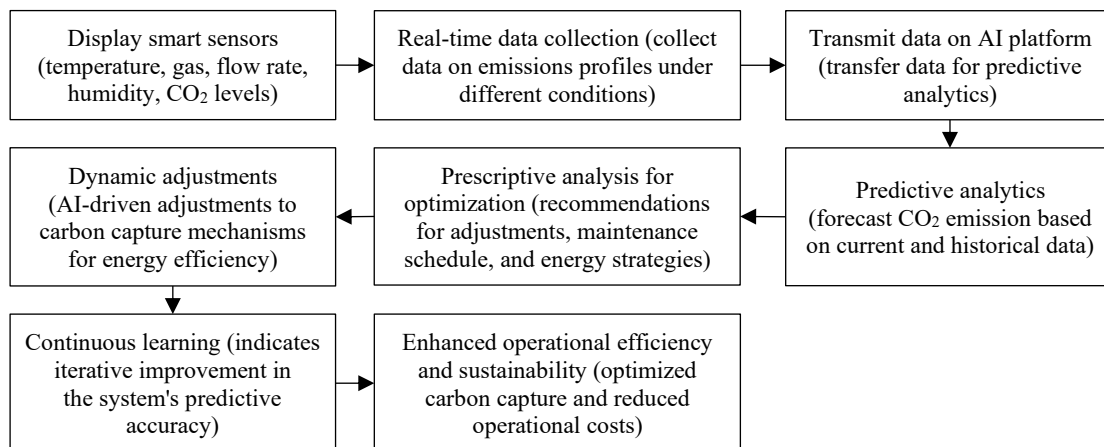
Display smart sensors (temperature, gas, flow rate, humidity, $CO_2$ levels)

Real-time data collection (collect data on emissions profiles under different conditions)

Transmit data on AI platform (transfer data for predictive analytics)

Predictive analytics (forecast $CO_2$ emission based on current and historical data)

Prescriptive analysis for optimization (recommendations for adjustments, maintenance schedule, and energy strategies)

Dynamic adjustments (AI-driven adjustments to carbon capture mechanisms for energy efficiency)

Continuous learning (indicates iterative improvement in the system's predictive accuracy)

Enhanced operational efficiency and sustainability (optimized carbon capture and reduced operational costs)